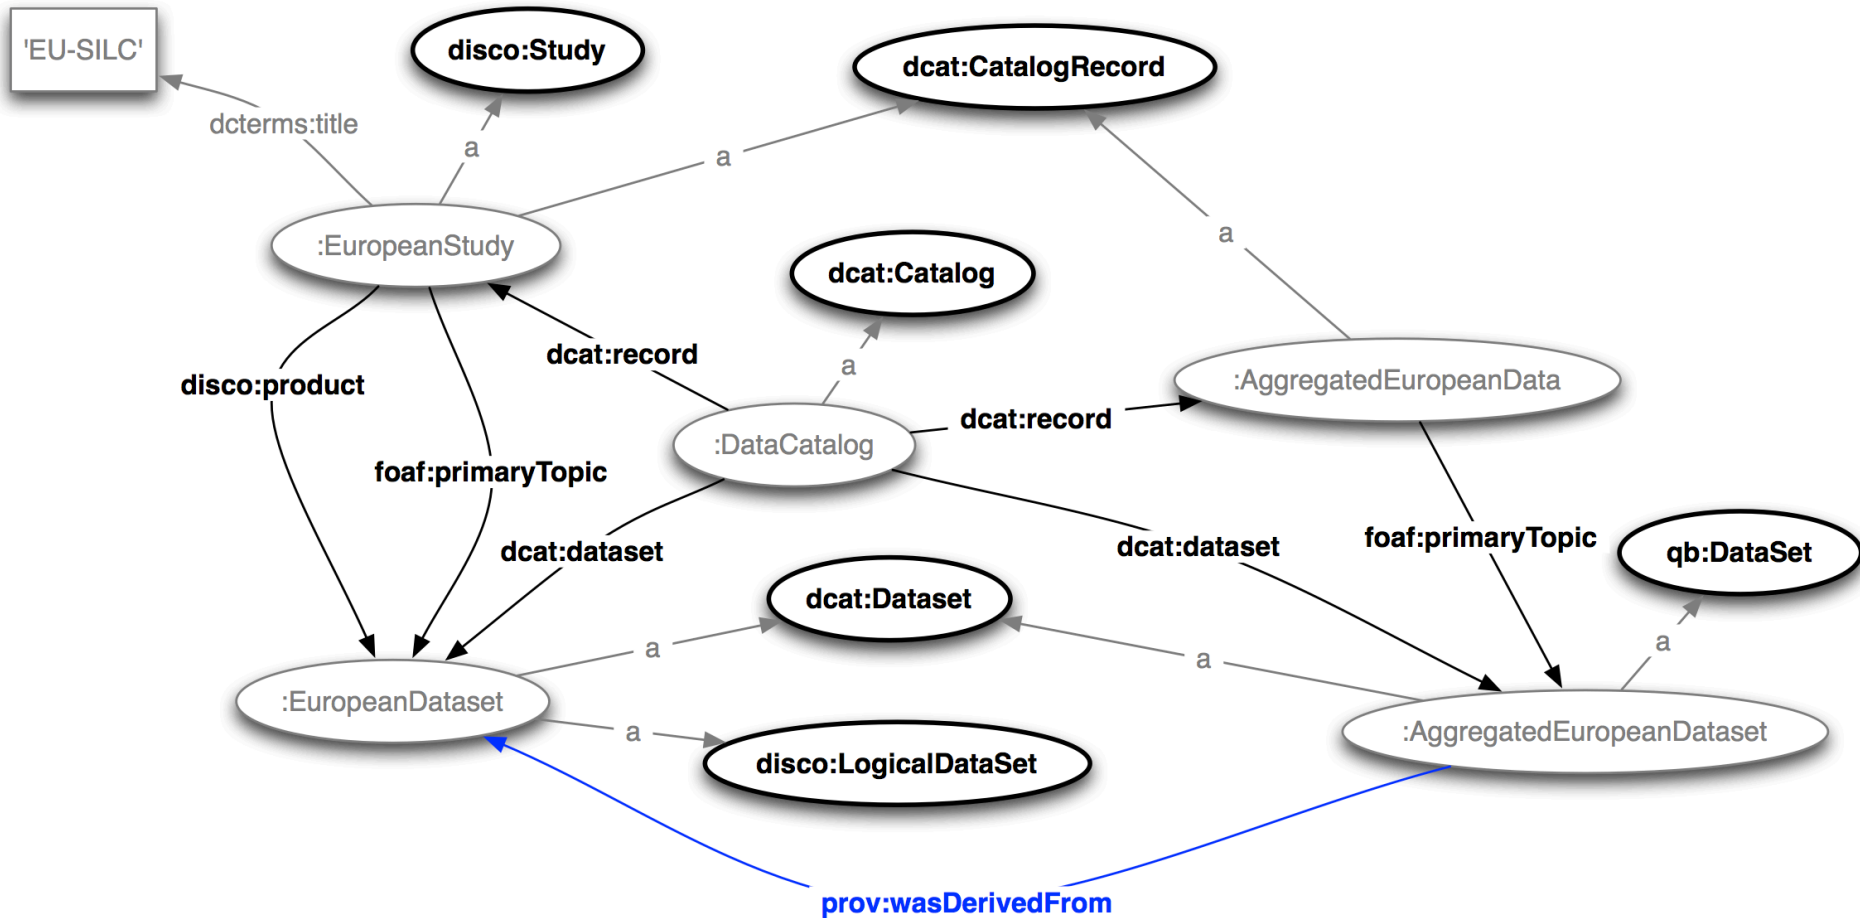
'EU-SILC'
disco:Study
dcat:CatalogRecord
dcterms:title
a
a
a
:EuropeanStudy
dcat:Catalog
dcat:record
a
disco:product
:AggregatedEuropeanData
dcat:record
:DataCatalog
foaf:primaryTopic
dcat:dataset
dcat:dataset
foaf:primaryTopic
qb:DataSet
dcat:Dataset
a
a
a
:EuropeanDataset
:AggregatedEuropeanDataset
a
disco:LogicalDataSet
prov:wasDerivedFrom